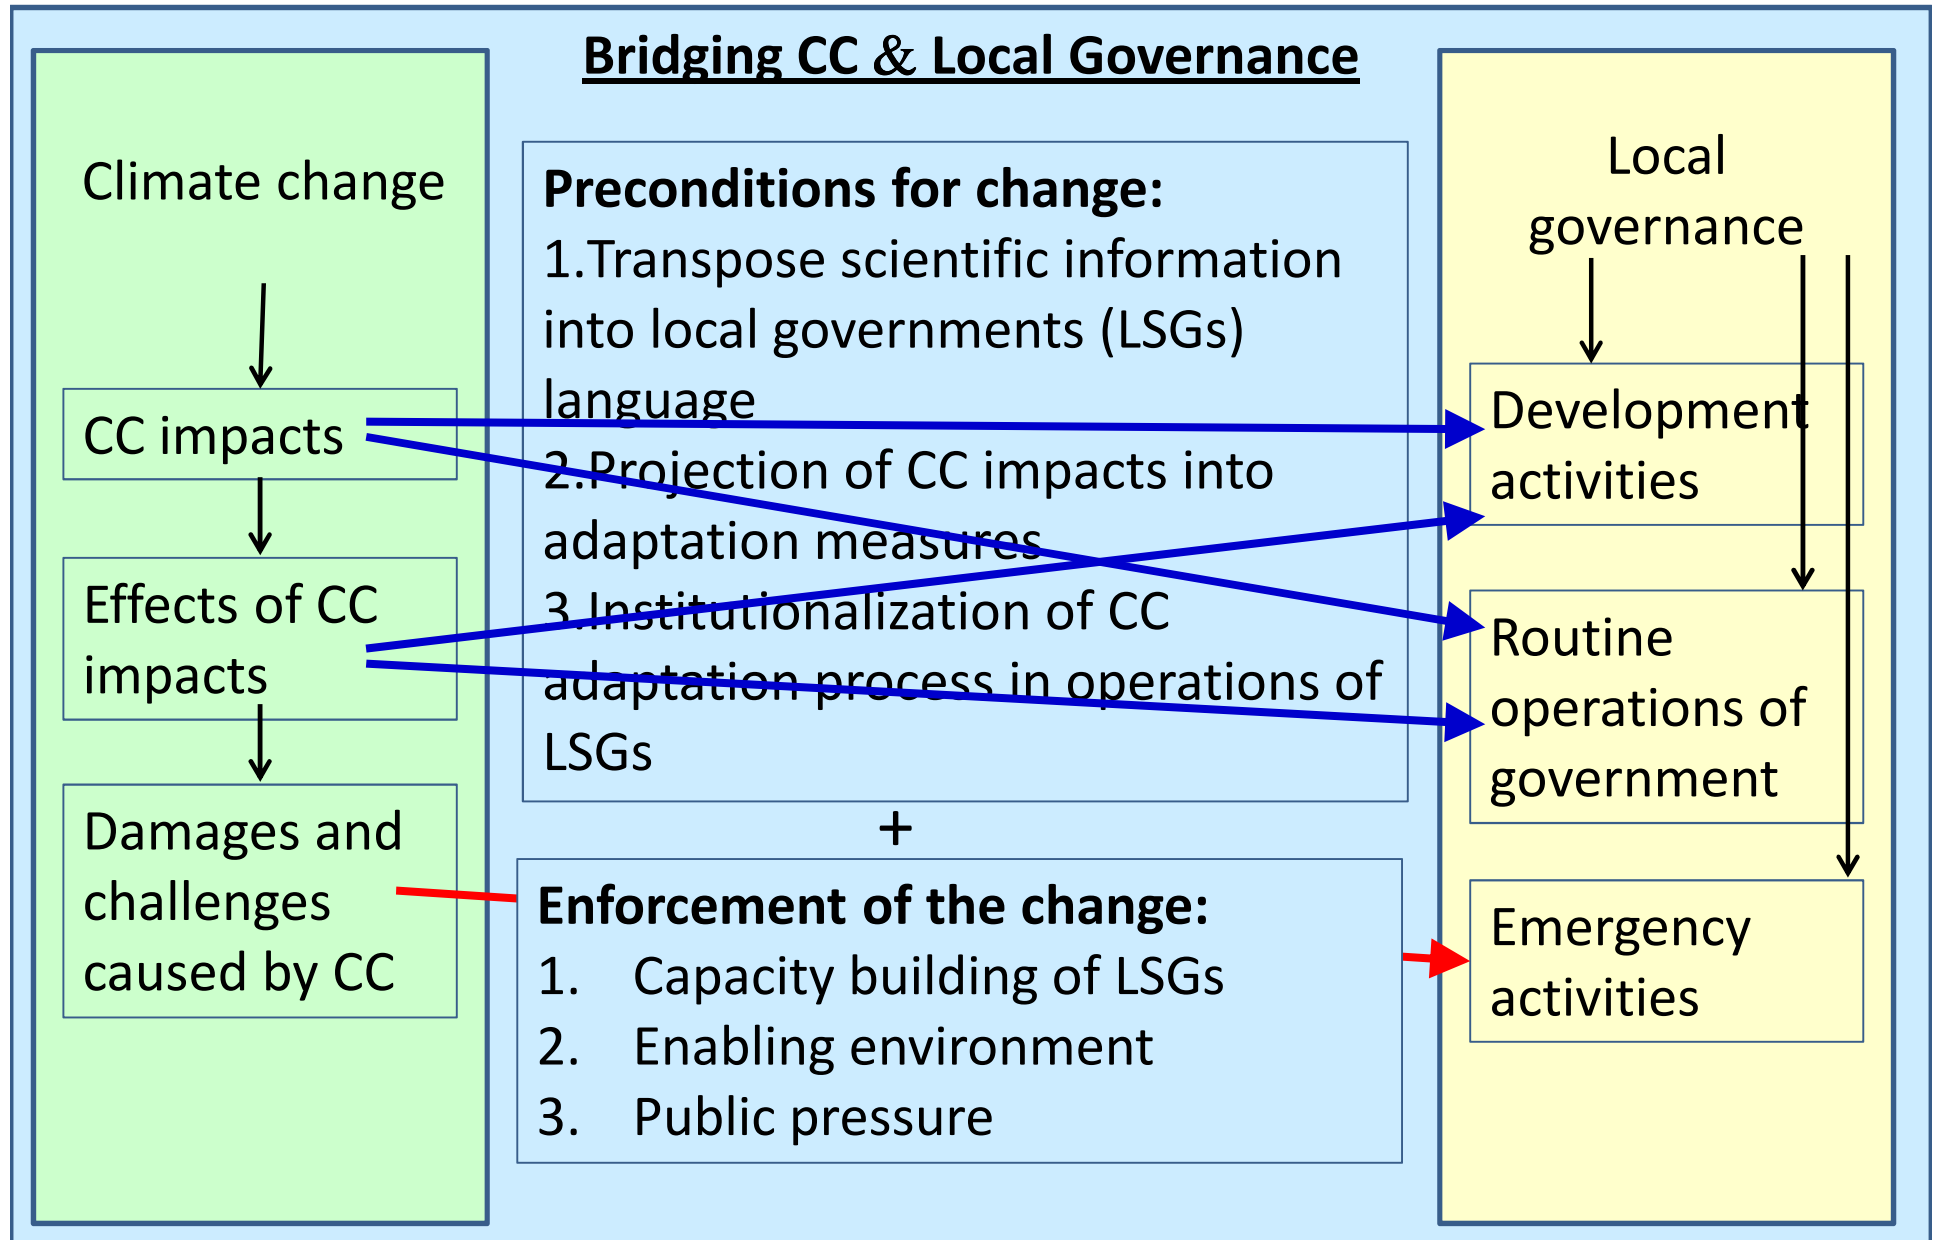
Bridging CC & Local Governance

Climate change

CC impacts

Effects of CC impacts

Damages and challenges caused by CC

Preconditions for change:
1.Transpose scientific information into local governments (LSGs) language
2.Projection of CC impacts into adaptation measures
3.Institutionalization of CC adaptation process in operations of LSGs

+

Enforcement of the change:
1. Capacity building of LSGs
2. Enabling environment
3. Public pressure

Local governance

Development activities

Routine operations of government

Emergency activities